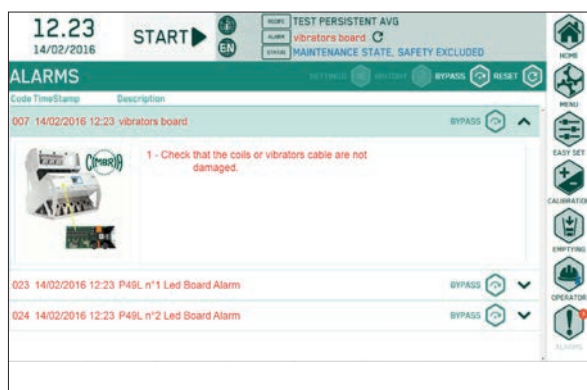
12.23
14/02/2016

START

EN

MODE TEST PERSISTENT AVG
ALARM vibrators board
STATUS MAINTENANCE STATE, SAFETY EXCLUDED

ALARMS

SETTINGS HISTORY BYPASS RESET

Code TimeStamp Description

007 14/02/2016 12:23 vibrators board

BYPASS

CIMBRIA

1 - Check that the coils or vibrators cable are not damaged.

023 14/02/2016 12:23 P49L n°1 Led Board Alarm

BYPASS

024 14/02/2016 12:23 P49L n°2 Led Board Alarm

BYPASS

HOME

MENU

EASY SET

CALIBRATION

EMPTYING

OPERATOR

ALARMS